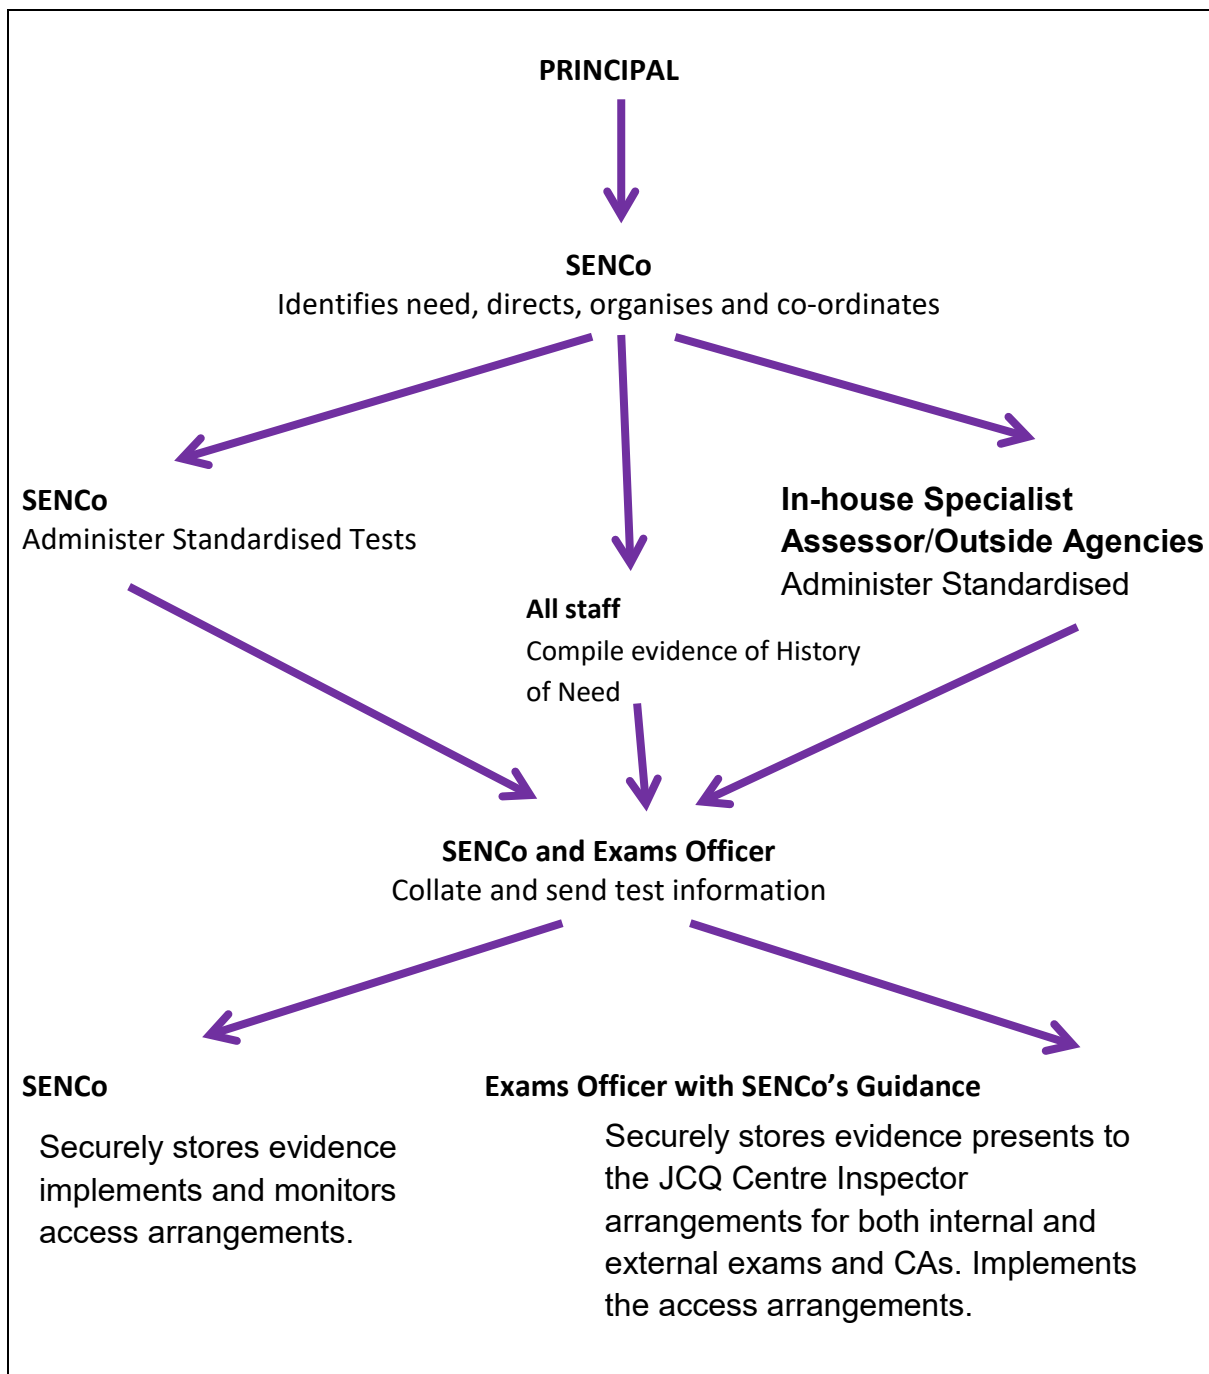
PRINCIPAL

SENCo
Identifies need, directs, organises and co-ordinates

SENCo
Administer Standardised Tests

All staff
Compile evidence of History of Need

In-house Specialist Assessor/Outside Agencies
Administer Standardised

SENCo and Exams Officer
Collate and send test information

SENCo

Securely stores evidence implements and monitors access arrangements.

Exams Officer with SENCo's Guidance

Securely stores evidence presents to the JCQ Centre Inspector arrangements for both internal and external exams and CAs. Implements the access arrangements.